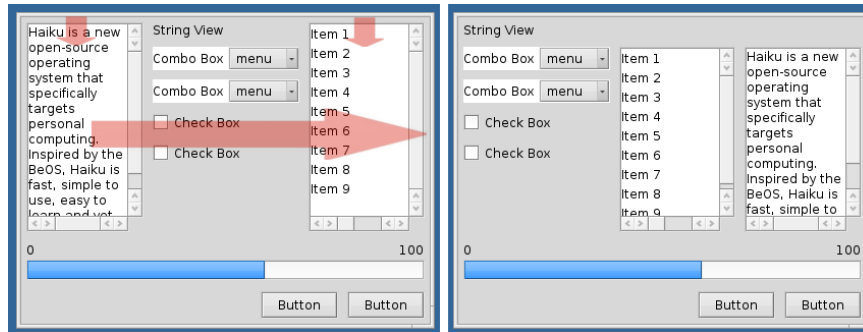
Haiku is a new open-source operating system that specifically targets personal computing. Inspired by the BeOS, Haiku is fast, simple to use, easy to learn and yet

String View

Combo Box menu

Combo Box menu

Check Box

Check Box

Item 1
Item 2
Item 3
Item 4
Item 5
Item 6
Item 7
Item 8
Item 9

0

100

Button

Button

String View

Combo Box menu

Combo Box menu

Check Box

Check Box

Item 1
Item 2
Item 3
Item 4
Item 5
Item 6
Item 7
Item 8
Item 9

Haiku is a new open-source operating system that specifically targets personal computing. Inspired by the BeOS, Haiku is fast, simple to

0

100

Button

Button